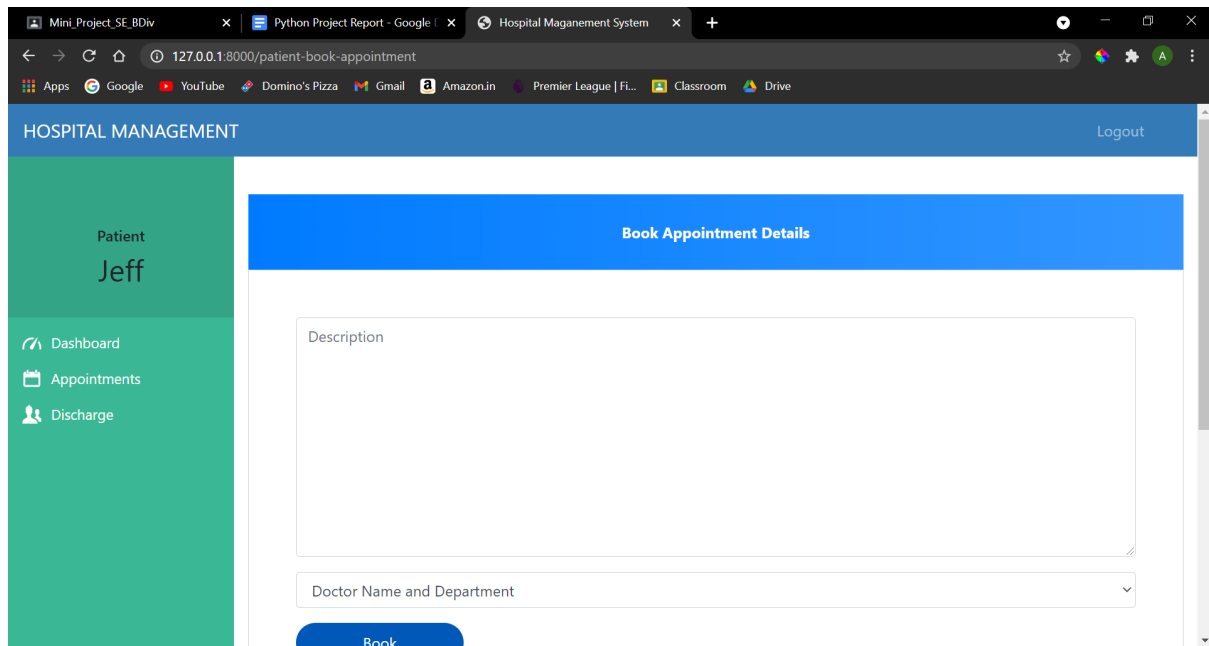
Mini_Project_SE_BDiv
Python Project Report - Google D
Hospital Maganement System
127.0.0.1:8000/patient-book-appointment
Apps Google YouTube Domino's Pizza Gmail Amazon.in Premier League | Fi... Classroom Drive

HOSPITAL MANAGEMENT
Logout

Patient
Jeff

Dashboard
Appointments
Discharge

Book Appointment Details

Description

Doctor Name and Department

Book